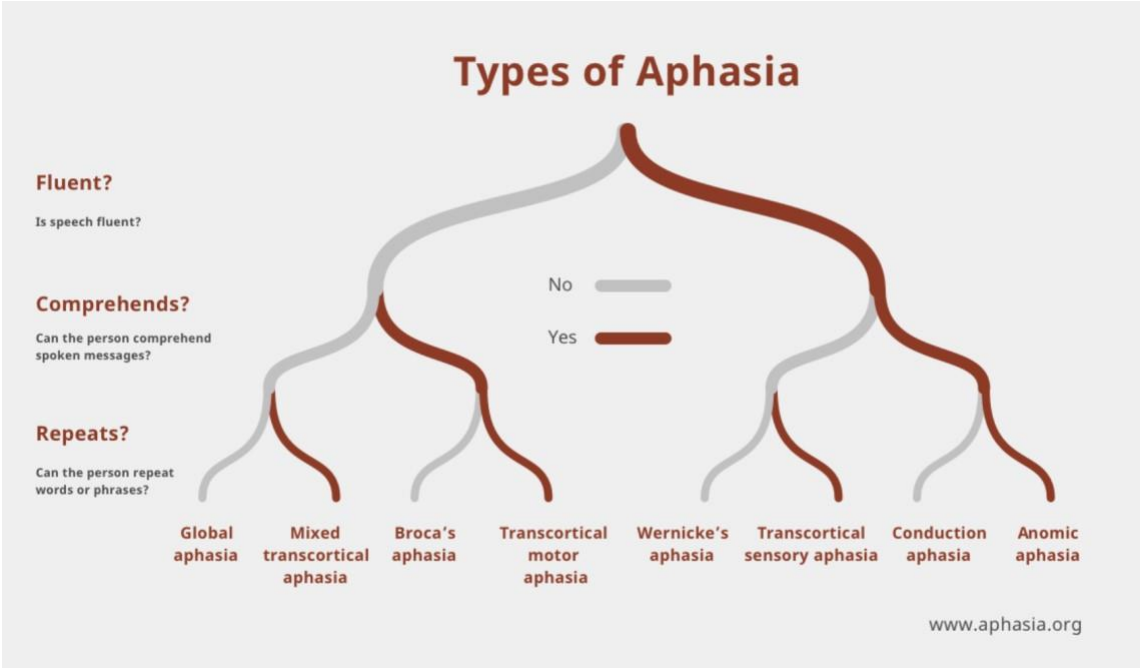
Types of Aphasia

Fluent?

Is speech fluent?

Comprehends?

Can the person comprehend spoken messages?

Repeats?

Can the person repeat words or phrases?

No

Yes

Global aphasia

Mixed transcortical aphasia

Broca's aphasia

Transcortical motor aphasia

Wernicke's aphasia

Transcortical sensory aphasia

Conduction aphasia

Anomic aphasia

www.aphasia.org